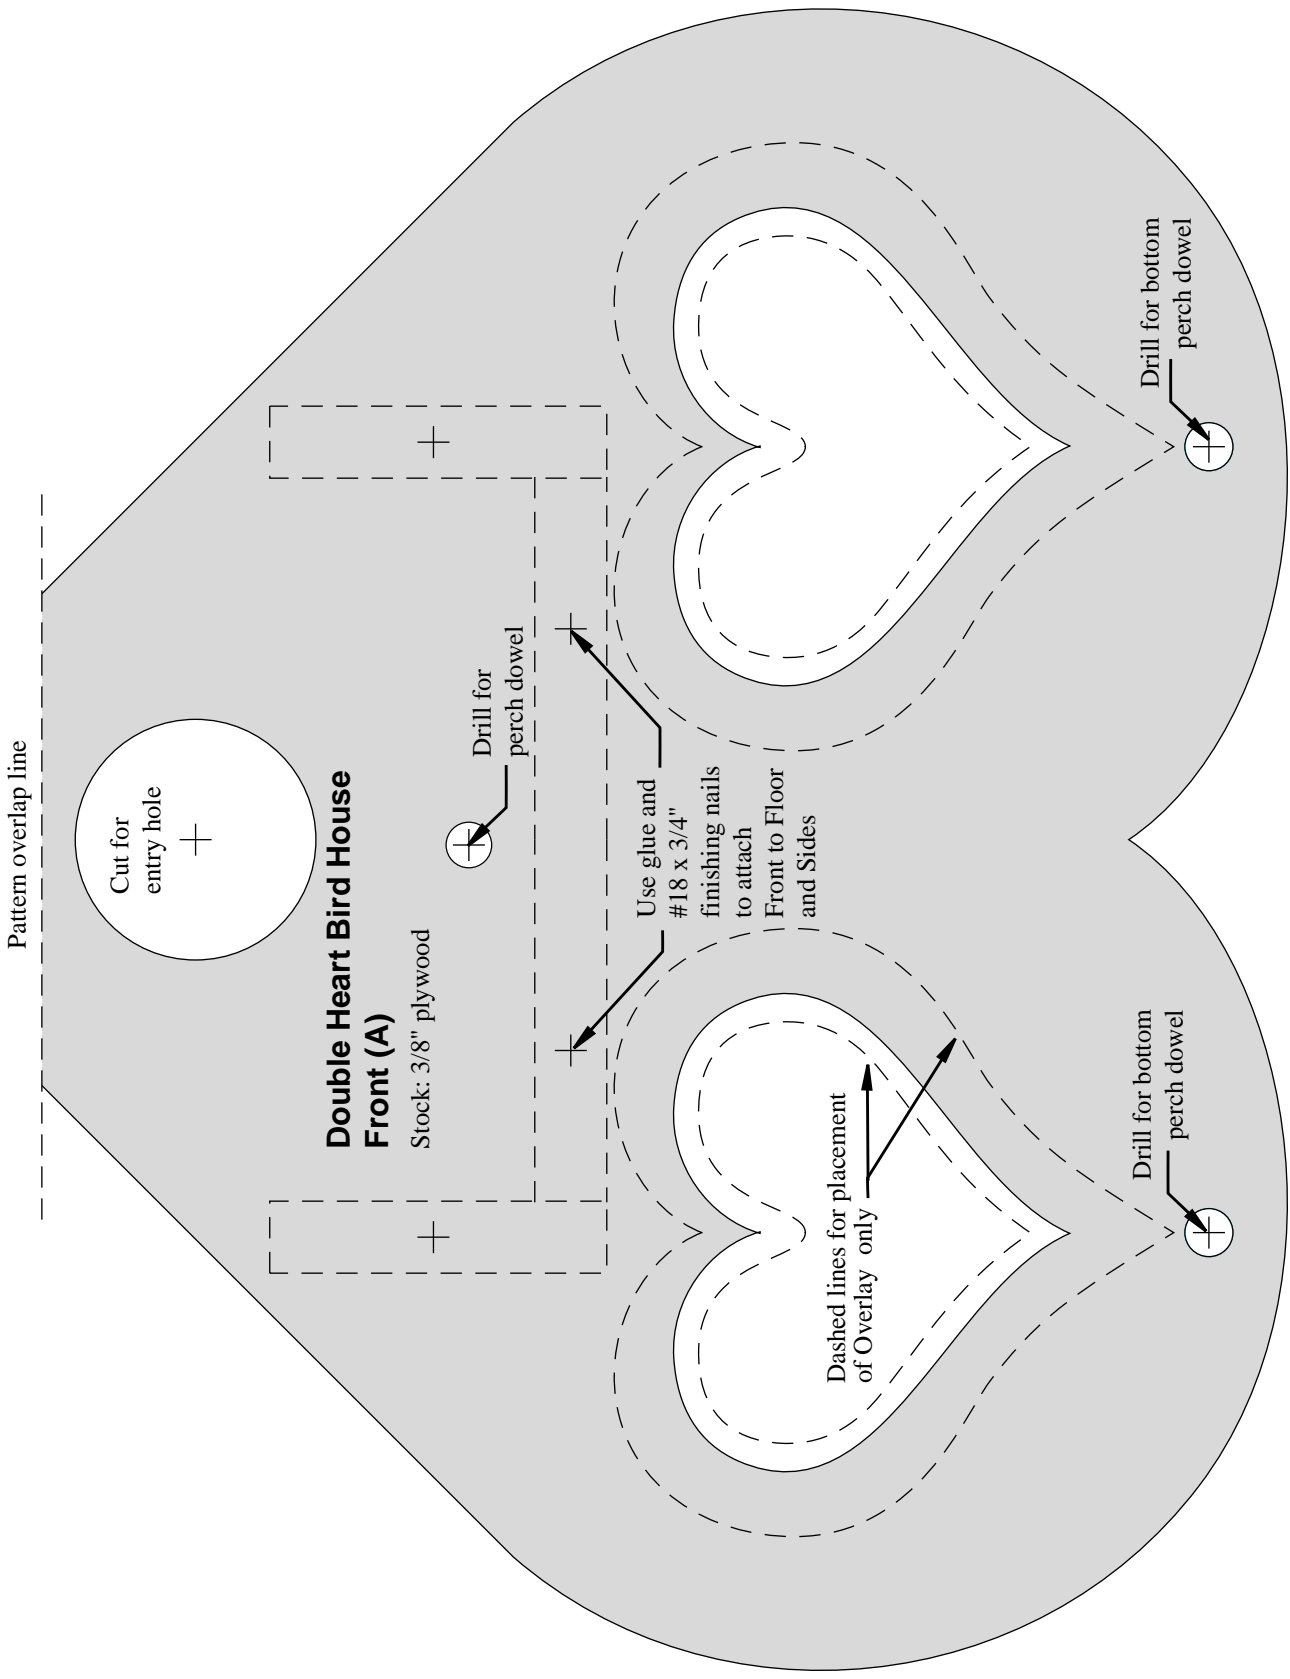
Pattern overlap line

Cut for entry hole

Double Heart Bird House Front (A)

Stock: 3/8" plywood

Drill for perch dowel

Use glue and #18 x 3/4" finishing nails to attach Front to Floor and Sides

Dashed lines for placement of Overlay only

Drill for bottom perch dowel

Drill for bottom perch dowel